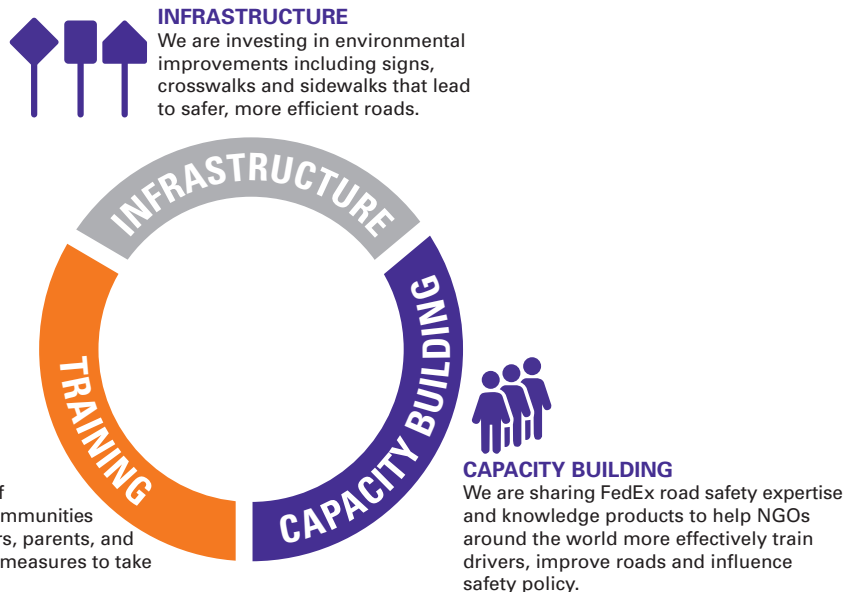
INFRASTRUCTURE
We are investing in environmental improvements including signs, crosswalks and sidewalks that lead to safer, more efficient roads.

INFRASTRUCTURE

TRAINING

CAPACITY BUILDING

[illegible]f
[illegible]mmunities
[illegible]rs, parents, and
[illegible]measures to take

CAPACITY BUILDING
We are sharing FedEx road safety expertise and knowledge products to help NGOs around the world more effectively train drivers, improve roads and influence safety policy.